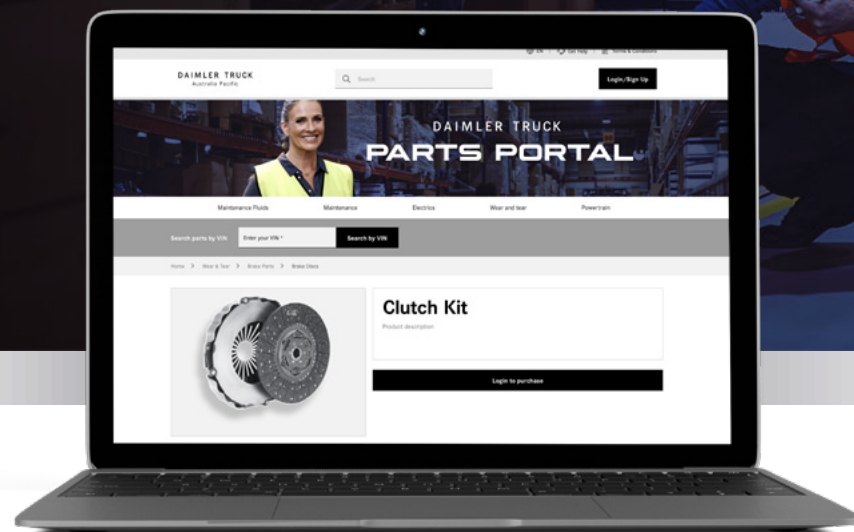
EN | Get Help | Terms & Conditions

DAIMLER TRUCK
Australia Pacific

Search

Login/Sign Up

DAIMLER TRUCK
PARTS PORTAL

Maintenance Fluids | Maintenance | Electrics | Wear and tear | Powertrain

Search parts by VIN
Enter your VIN *
Search by VIN

Home > Wear & Tear > Brake Parts > Brake Discs

Clutch Kit
Product description

Login to purchase